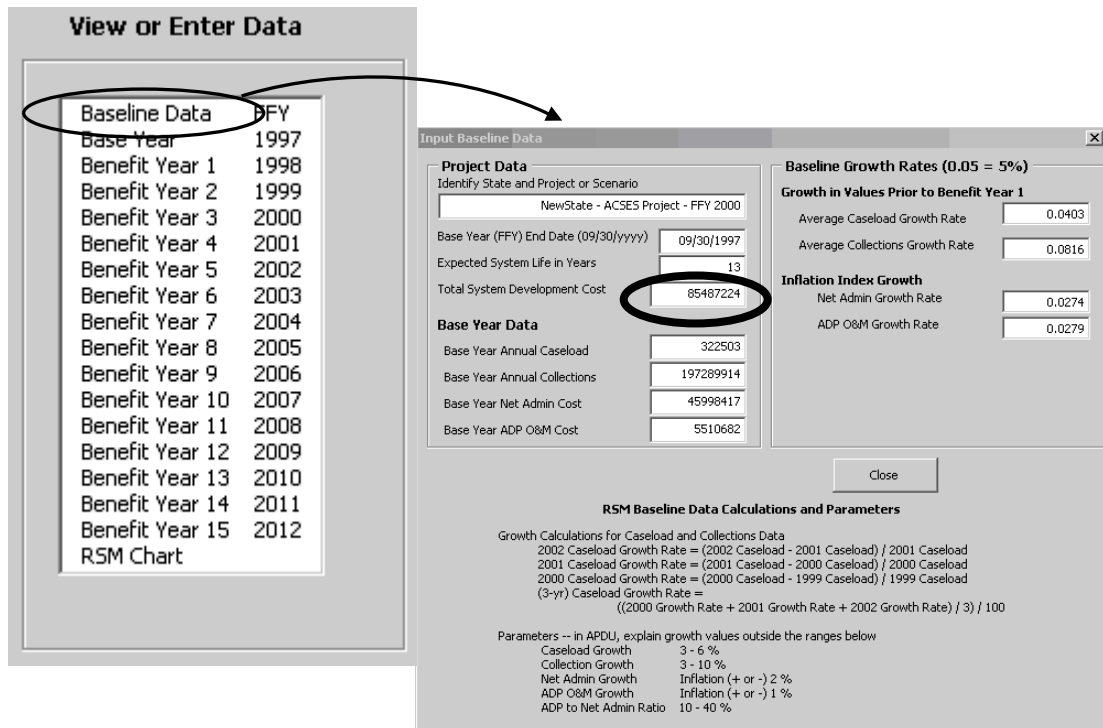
View or Enter Data

| | |
|---|---|
| Baseline Data | FFY |
| Base Year | 1997 |
| Benefit Year 1 | 1998 |
| Benefit Year 2 | 1999 |
| Benefit Year 3 | 2000 |
| Benefit Year 4 | 2001 |
| Benefit Year 5 | 2002 |
| Benefit Year 6 | 2003 |
| Benefit Year 7 | 2004 |
| Benefit Year 8 | 2005 |
| Benefit Year 9 | 2006 |
| Benefit Year 10 | 2007 |
| Benefit Year 11 | 2008 |
| Benefit Year 12 | 2009 |
| Benefit Year 13 | 2010 |
| Benefit Year 14 | 2011 |
| Benefit Year 15 | 2012 |
| RSM Chart | |

Input Baseline Data

Project Data
Identify State and Project or Scenario
NewState - ACSES Project - FFY 2000
Base Year (FFY) End Date (09/30/yyyy) 09/30/1997
Expected System Life in Years 13
Total System Development Cost 85487224

Base Year Data
Base Year Annual Caseload 322503
Base Year Annual Collections 197289914
Base Year Net Admin Cost 45998417
Base Year ADP O&M Cost 5510682

Baseline Growth Rates (0.05 = 5%)
Growth in Values Prior to Benefit Year 1
Average Caseload Growth Rate 0.0403
Average Collections Growth Rate 0.0816
Inflation Index Growth
Net Admin Growth Rate 0.0274
ADP O&M Growth Rate 0.0279

Close

RSM Baseline Data Calculations and Parameters

Growth Calculations for Caseload and Collections Data
2002 Caseload Growth Rate = (2002 Caseload - 2001 Caseload) / 2001 Caseload
2001 Caseload Growth Rate = (2001 Caseload - 2000 Caseload) / 2000 Caseload
2000 Caseload Growth Rate = (2000 Caseload - 1999 Caseload) / 1999 Caseload
(3-yr) Caseload Growth Rate =
((2000 Growth Rate + 2001 Growth Rate + 2002 Growth Rate) / 3) / 100

Parameters -- in APDU, explain growth values outside the ranges below
Caseload Growth 3 - 6 %
Collection Growth 3 - 10 %
Net Admin Growth Inflation (+ or -) 2 %
ADP O&M Growth Inflation (+ or -) 1 %
ADP to Net Admin Ratio 10 - 40 %